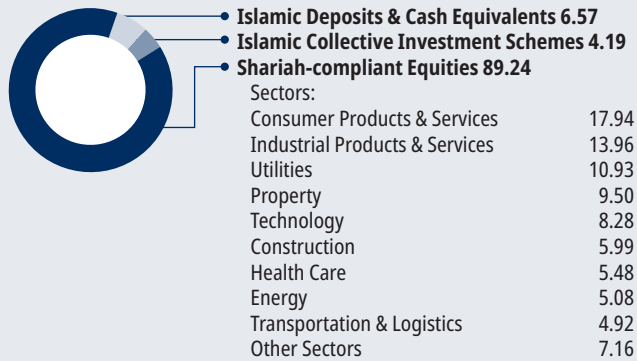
Islamic Deposits & Cash Equivalents 6.57
Islamic Collective Investment Schemes 4.19
Shariah-compliant Equities 89.24

Sectors:

| | |
|---|---|
| Consumer Products & Services | 17.94 |
| Industrial Products & Services | 13.96 |
| Utilities | 10.93 |
| Property | 9.50 |
| Technology | 8.28 |
| Construction | 5.99 |
| Health Care | 5.48 |
| Energy | 5.08 |
| Transportation & Logistics | 4.92 |
| Other Sectors | 7.16 |